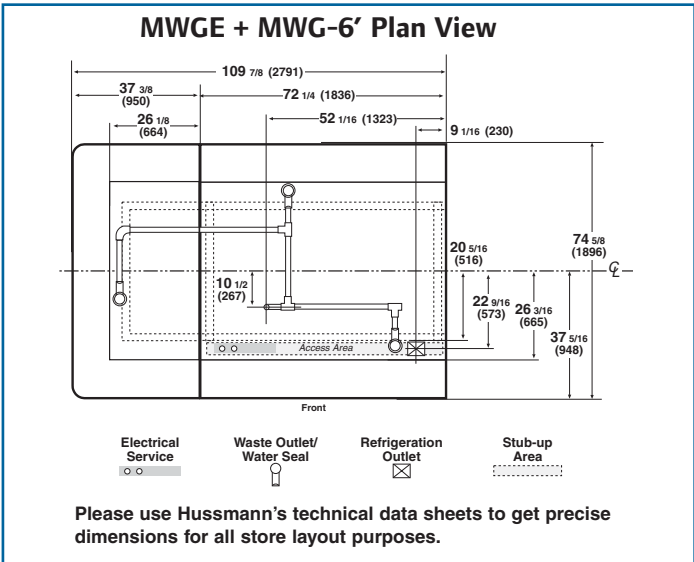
MWGE + MWG-6' Plan View

109 7/8 (2791)

37 3/8 (950)

72 1/4 (1836)

26 1/8 (664)

52 1/16 (1323)

9 1/16 (230)

74 5/8 (1896)

$\mathcal{C}_L$

20 5/16 (516)

10 1/2 (267)

22 9/16 (573)

26 3/16 (665)

37 5/16 (948)

Access Area

Front

Electrical Service

Waste Outlet/ Water Seal

Refrigeration Outlet

Stub-up Area

Please use Hussmann's technical data sheets to get precise dimensions for all store layout purposes.